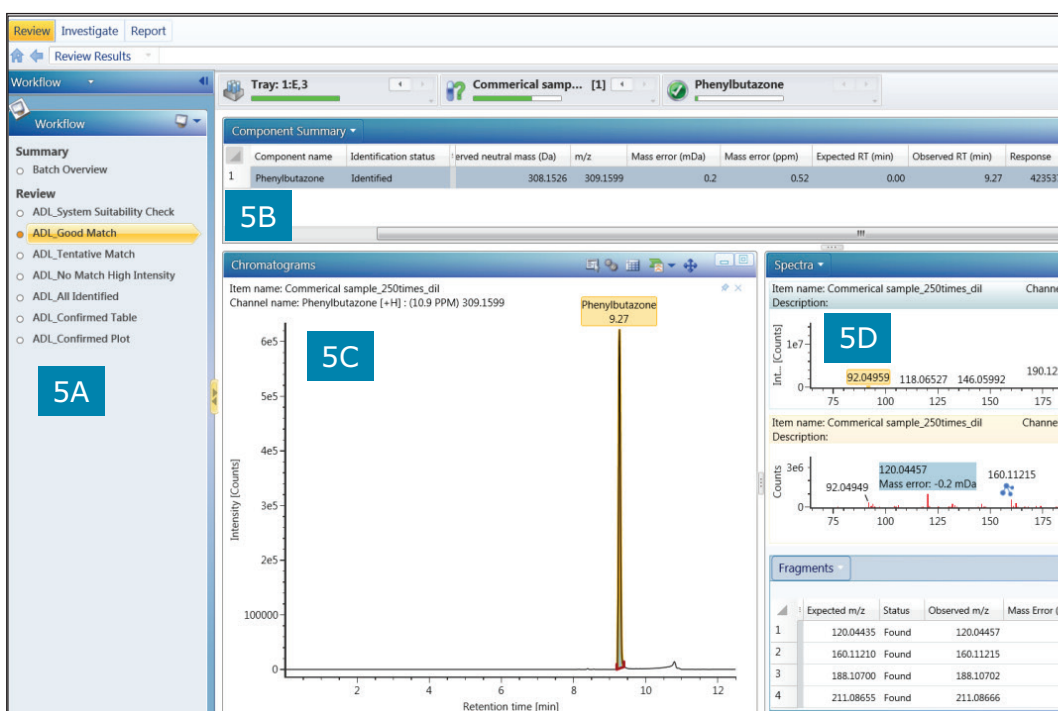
Review Investigate Report

Review Results

Workflow

Workflow

Summary
Batch Overview

Review
ADL_System Suitability Check
ADL_Good Match
ADL_Tentative Match
ADL_No Match High Intensity
ADL_All Identified
ADL_Confirmed Table
ADL_Confirmed Plot

5A

Tray: 1:E,3

Commerical samp... [1]

Phenylbutazone

Component Summary

| | Component name | Identification status | erved neutral mass (Da) | m/z | Mass error (mDa) | Mass error (ppm) | Expected RT (min) | Observed RT (min) | Response |
|---|---|---|---|---|---|---|---|---|---|
| 1 | Phenylbutazone | Identified | 308.1526 | 309.1599 | 0.2 | 0.52 | 0.00 | 9.27 | 42353 |

5B

Chromatograms

Item name: Commerical sample_250times_dil
Channel name: Phenylbutazone [+H] : (10.9 PPM) 309.1599

Phenylbutazone
9.27

5C

6e5
5e5
4e5
3e5
2e5
100000
0

Intensity [Counts]

2 4 6 8 10 12

Retention time [min]

Spectra

Item name: Commerical sample_250times_dil
Description:

Channe

5D

1e7
0

Int... [Counts]

92.04959 118.06527 146.05992 190.12

75 100 125 150 175

Item name: Commerical sample_250times_dil
Description:

Channe

3e6
0

Counts

120.04457
Mass error: -0.2 mDa

92.04949 160.11215

75 100 125 150 175

Fragments

| | Expected m/z | Status | Observed m/z | Mass Error ( |
|---|---|---|---|---|
| 1 | 120.04435 | Found | 120.04457 | |
| 2 | 160.11210 | Found | 160.11215 | |
| 3 | 188.10700 | Found | 188.10702 | |
| 4 | 211.08655 | Found | 211.08666 | |